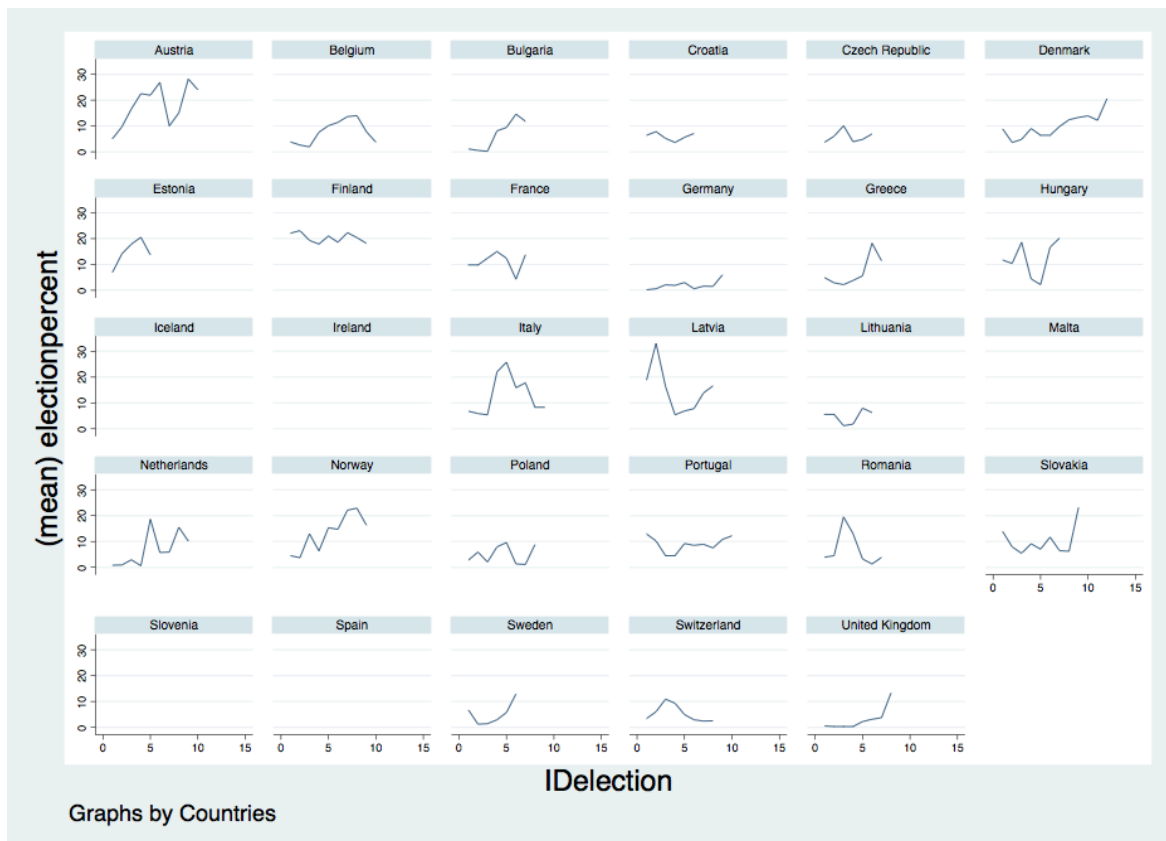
Austria
Belgium
Bulgaria
Croatia
Czech Republic
Denmark
30
20
10
0
Estonia
Finland
France
Germany
Greece
Hungary
30
20
10
0
Iceland
Ireland
Italy
Latvia
Lithuania
Malta
30
20
10
0
Netherlands
Norway
Poland
Portugal
Romania
Slovakia
30
20
10
0
0 5 10 15
Slovenia
Spain
Sweden
Switzerland
United Kingdom
30
20
10
0
0 5 10 15
0 5 10 15
0 5 10 15
0 5 10 15
0 5 10 15

(mean) electionpercent

IDelection

Graphs by Countries